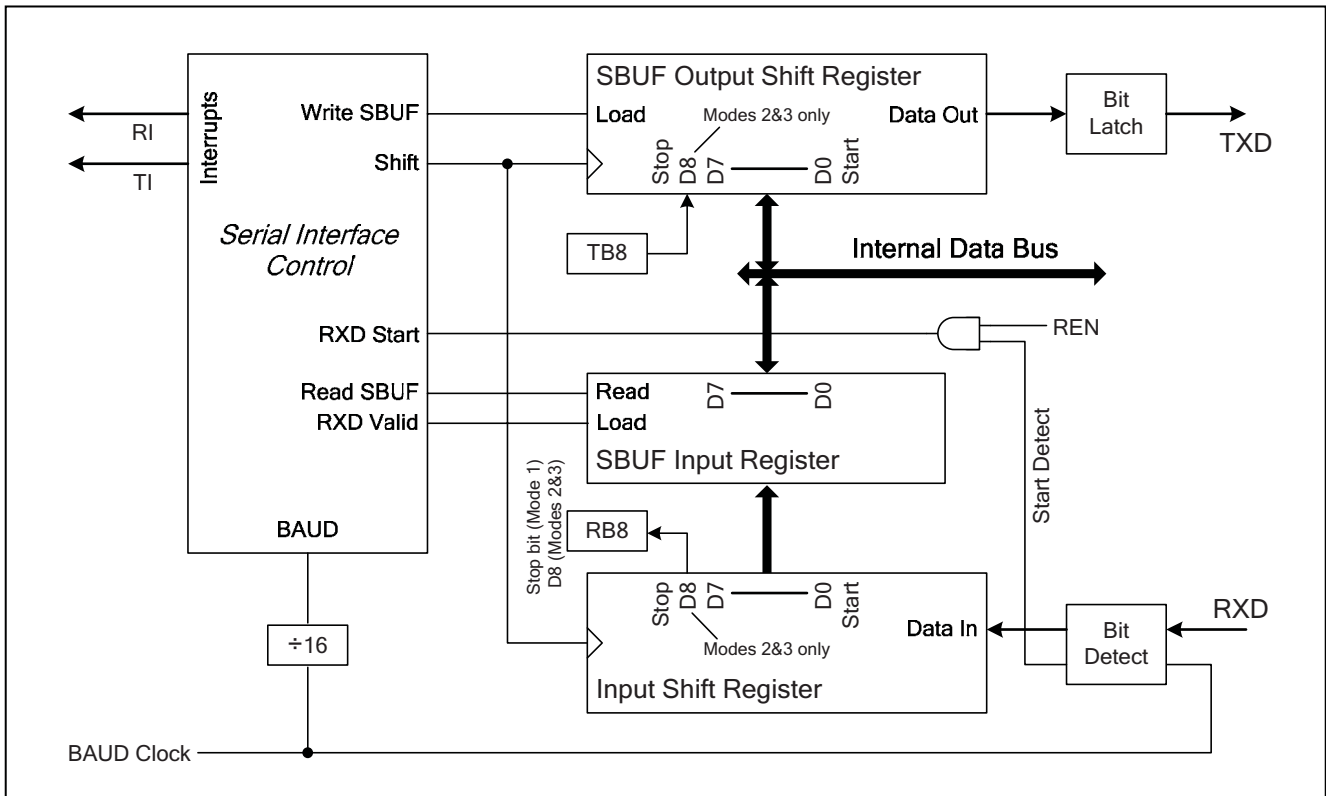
RI
TI
Interrupts
Write SBUF
Shift
Serial Interface Control
RXD Start
Read SBUF
RXD Valid
BAUD
÷16
BAUD Clock

SBUF Output Shift Register
Load
Modes 2&3 only
Stop D8 D7 D0 Start
Data Out
Bit Latch
TXD
TB8
Internal Data Bus
REN
Start Detect

Read
Load
D7 D0
SBUF Input Register

Stop bit (Mode 1)
D8 (Modes 2&3)
RB8
Stop D8 D7 D0 Start
Modes 2&3 only
Data In
Input Shift Register
Bit Detect
RXD